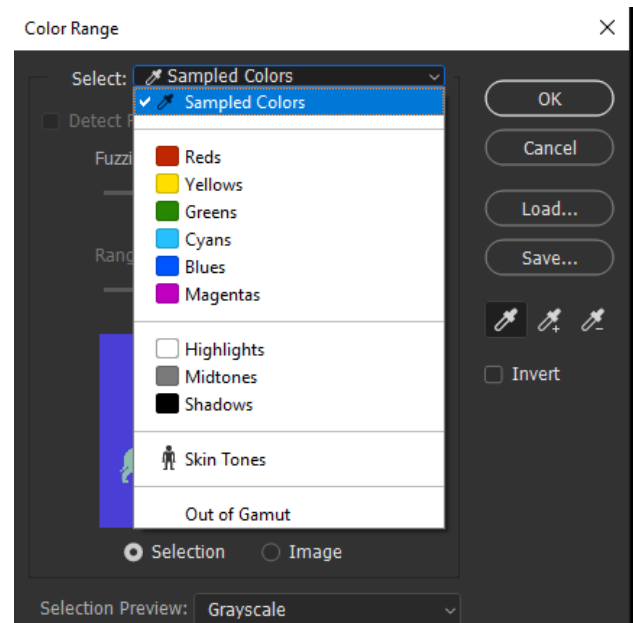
Color Range

Select: Sampled Colors

Sampled Colors

Reds
Yellows
Greens
Cyans
Blues
Magentas

Highlights
Midtones
Shadows

Skin Tones

Out of Gamut

Detect F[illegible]

Fuzzi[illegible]

Rang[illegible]

OK
Cancel
Load...
Save...

Invert

Selection
Image

Selection Preview: Grayscale